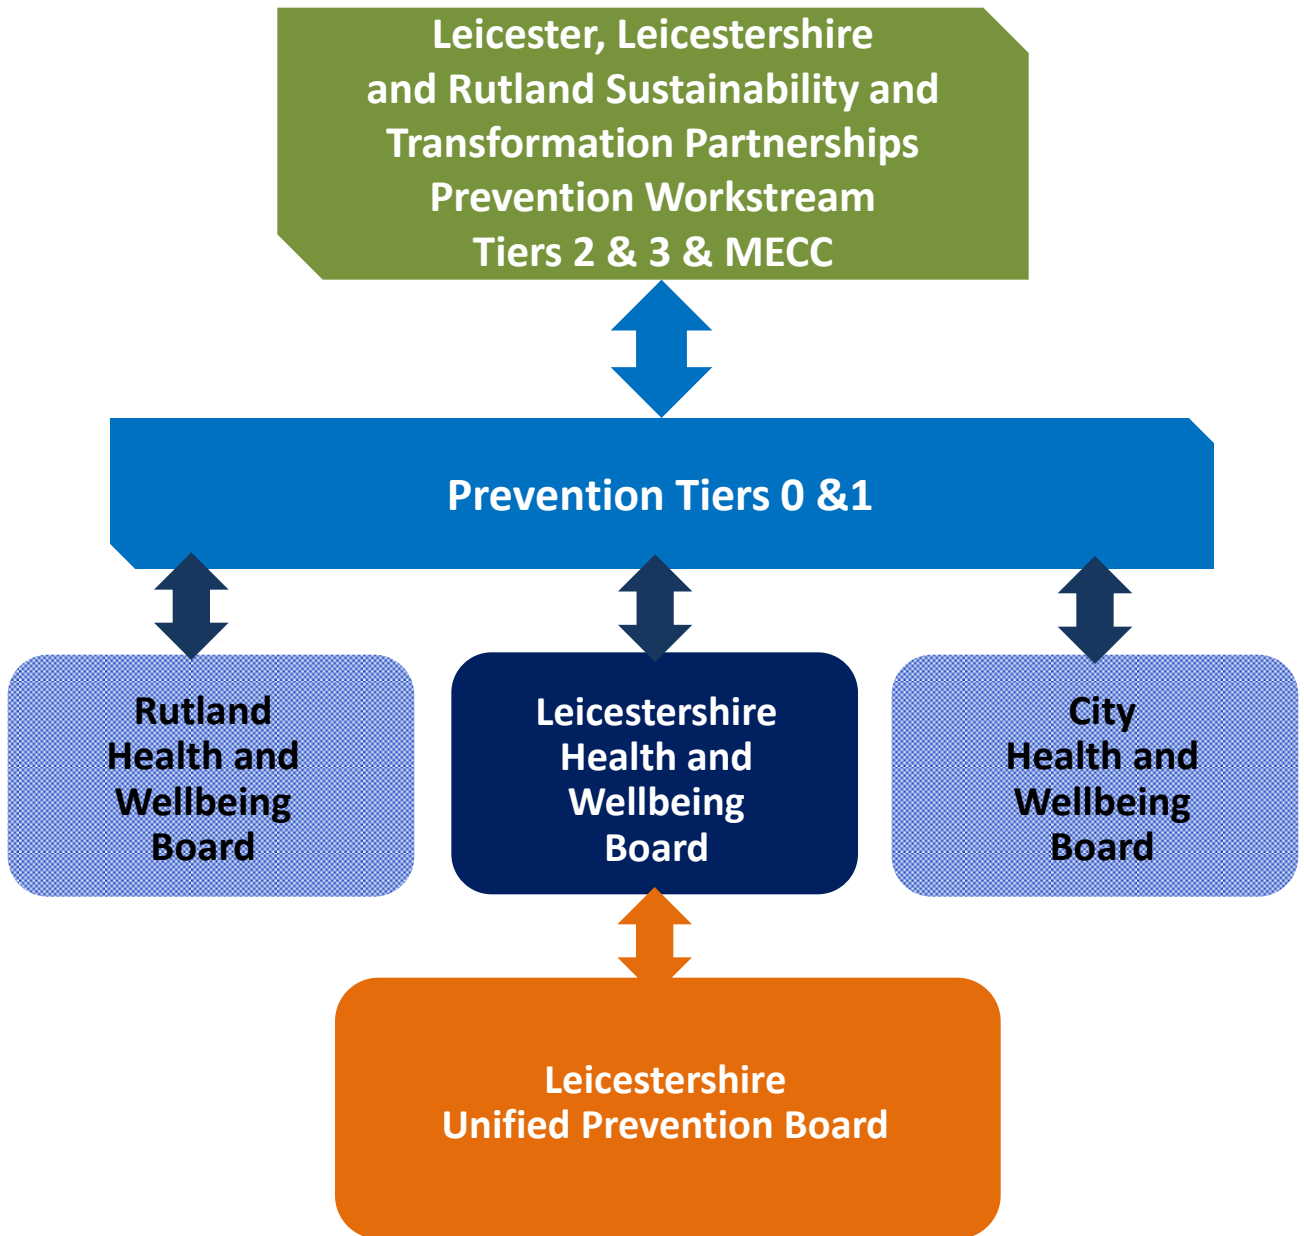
Leicester, Leicestershire and Rutland Sustainability and Transformation Partnerships Prevention Workstream Tiers 2 & 3 & MECC

Prevention Tiers 0 &1

Rutland Health and Wellbeing Board

Leicestershire Health and Wellbeing Board

City Health and Wellbeing Board

Leicestershire Unified Prevention Board